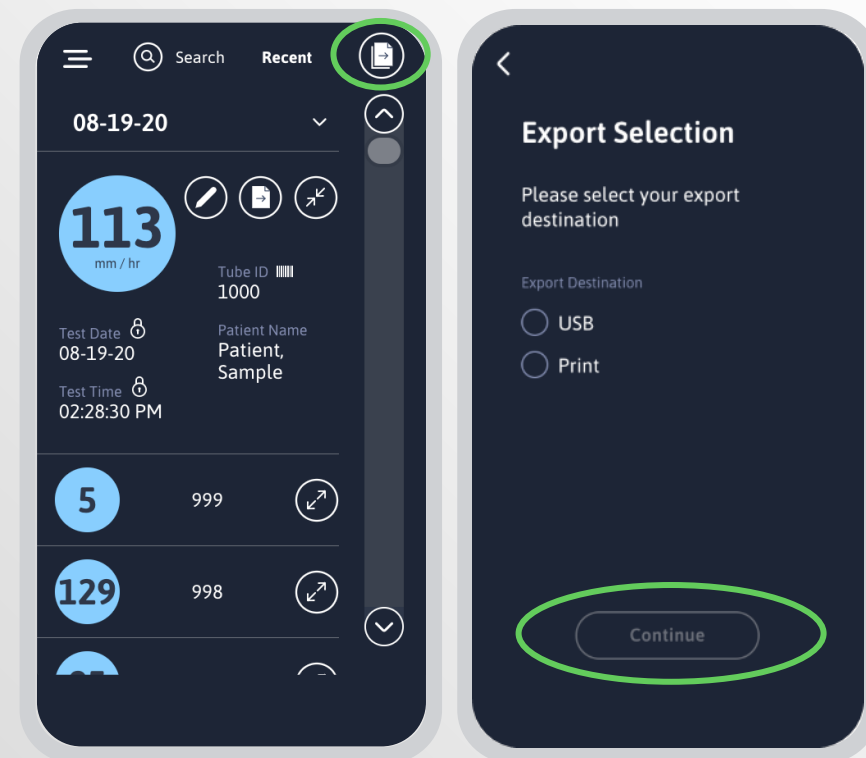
Search Recent

08-19-20

113
mm / hr

Tube ID
1000

Test Date
08-19-20

Patient Name
Patient, Sample

Test Time
02:28:30 PM

5 999

129 998

Export Selection

Please select your export destination

Export Destination

USB

Print

Continue